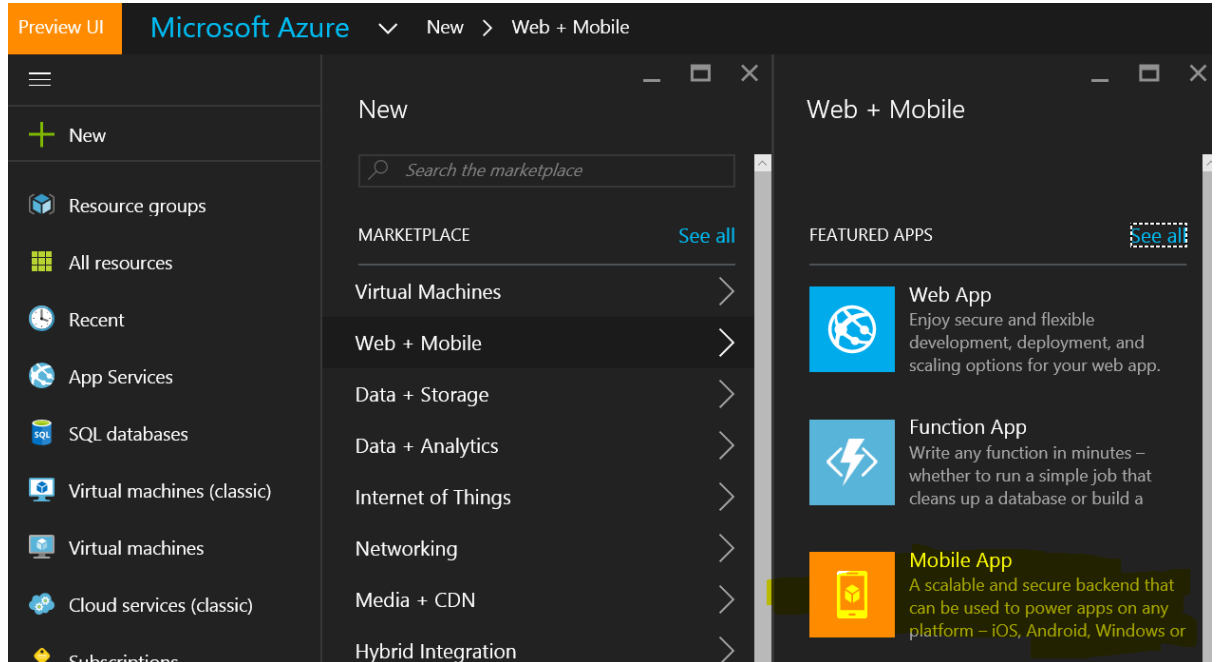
Preview UI Microsoft Azure New > Web + Mobile

New

Resource groups

All resources

Recent

App Services

SQL databases

Virtual machines (classic)

Virtual machines

Cloud services (classic)

Subscriptions

New

Search the marketplace

MARKETPLACE See all

Virtual Machines

Web + Mobile

Data + Storage

Data + Analytics

Internet of Things

Networking

Media + CDN

Hybrid Integration

Web + Mobile

FEATURED APPS See all

Web App
Enjoy secure and flexible development, deployment, and scaling options for your web app.

Function App
Write any function in minutes – whether to run a simple job that cleans up a database or build a

Mobile App
A scalable and secure backend that can be used to power apps on any platform – iOS, Android, Windows or